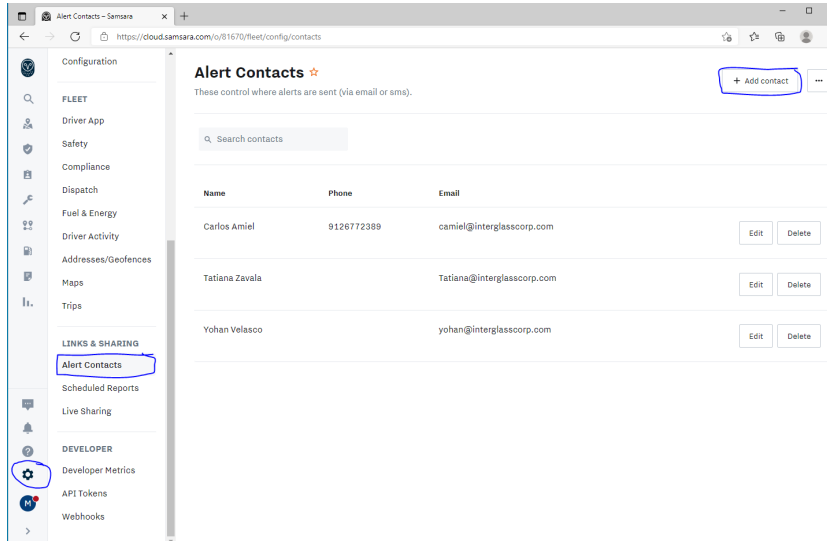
Alert Contacts – Samsara × +

https://cloud.samsara.com/o/81670/fleet/config/contacts

Configuration

FLEET

Driver App

Safety

Compliance

Dispatch

Fuel & Energy

Driver Activity

Addresses/Geofences

Maps

Trips

LINKS & SHARING

Alert Contacts

Scheduled Reports

Live Sharing

DEVELOPER

Developer Metrics

API Tokens

Webhooks

M

Alert Contacts ☆

These control where alerts are sent (via email or sms).

+ Add contact

...

Search contacts

| Name | Phone | Email | | |
|---|---|---|---|---|
| Carlos Amiel | 9126772389 | camiel@interglasscorp.com | Edit | Delete |
| Tatiana Zavala | | Tatiana@interglasscorp.com | Edit | Delete |
| Yohan Velasco | | yohan@interglasscorp.com | Edit | Delete |